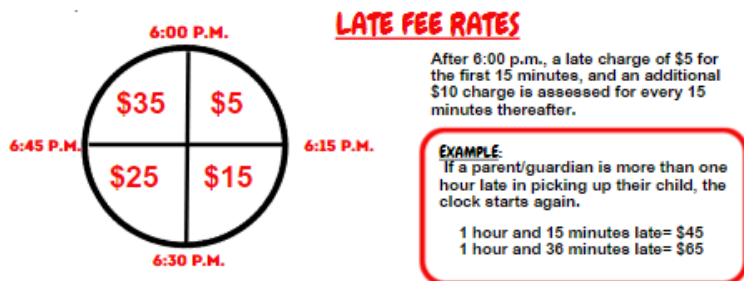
6:00 P.M.

$35

$5

6:45 P.M.

6:15 P.M.

$25

$15

6:30 P.M.

LATE FEE RATES

After 6:00 p.m., a late charge of $5 for the first 15 minutes, and an additional $10 charge is assessed for every 15 minutes thereafter.

EXAMPLE:
If a parent/guardian is more than one hour late in picking up their child, the clock starts again.

1 hour and 15 minutes late= $45
1 hour and 36 minutes late= $65